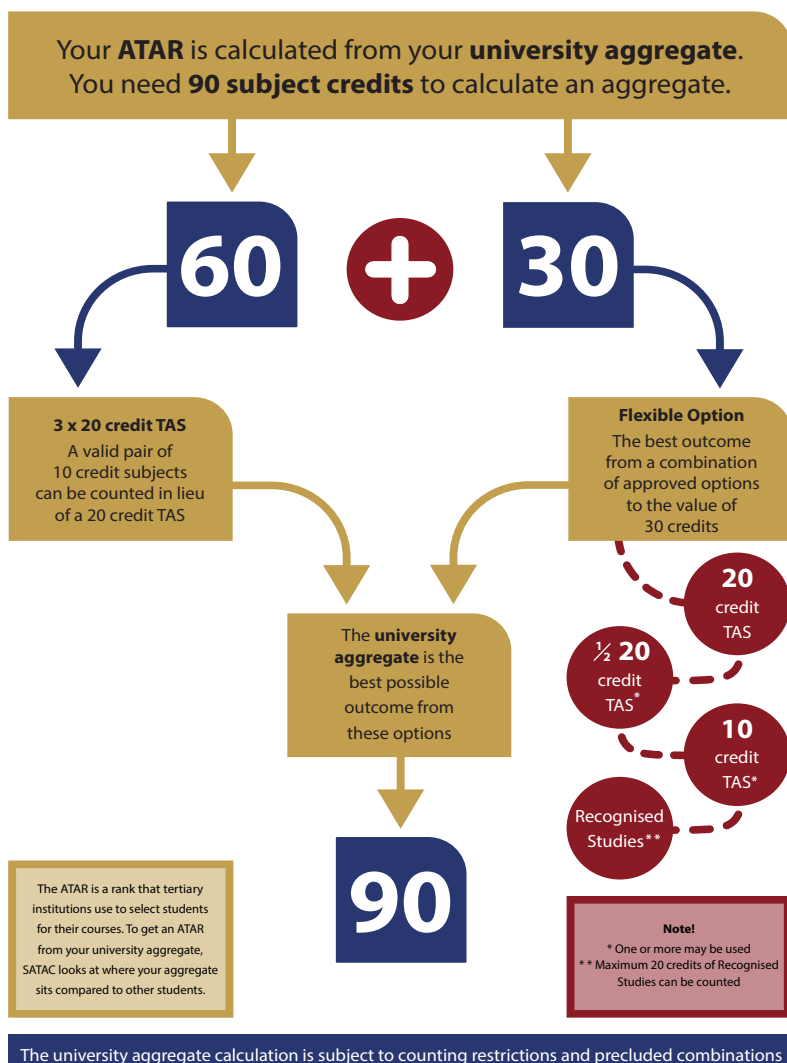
Your **ATAR** is calculated from your **university aggregate**. You need **90 subject credits** to calculate an aggregate.

60

30

**3 x 20 credit TAS**
A valid pair of 10 credit subjects can be counted in lieu of a 20 credit TAS

**Flexible Option**
The best outcome from a combination of approved options to the value of 30 credits

**20** credit TAS

**½ 20** credit TAS*

**10** credit TAS*

Recognised Studies**

The **university aggregate** is the best possible outcome from these options

90

The ATAR is a rank that tertiary institutions use to select students for their courses. To get an ATAR from your university aggregate, SATAC looks at where your aggregate sits compared to other students.

**Note!**
* One or more may be used
** Maximum 20 credits of Recognised Studies can be counted

The university aggregate calculation is subject to counting restrictions and precluded combinations